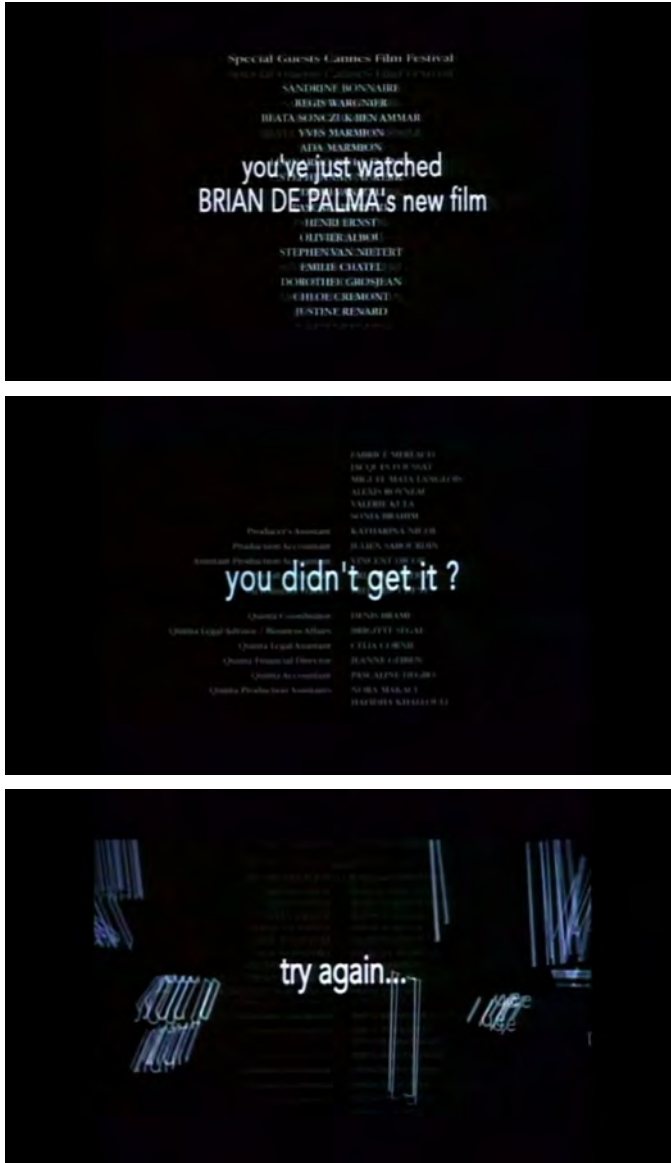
Special Guests Cannes Film Festival
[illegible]
SANDRINE BONNAIRE
REGIS WARGNIER
BEATA SONCZUK-BEN AMMAR
YVES MARMION
ADA MARMION
you've just watched
BRIAN DE PALMA's new film
HENRI ERNST
OLIVIER ALBOU
STEPHEN VAN NIETERT
EMILIE CHATEL
DOROTHEE GROSJEAN
CHLOE CREMONT
JUSTINE RENARD
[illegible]

FABRICE MERLACO
JACQUES FOUSSAT
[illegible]
ALEXIS BOUNEAU
VALERIE KETA
SONIA BRAHIM
Producer's Assistant KATHARINA NICOL
Production Accountant JULIEN SAROUKHAN
Assistant Production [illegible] VINCENT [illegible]
you didn't get it ?
Quinta Coordinator DENIS BRAMI
Quinta Legal Advisor / Business Affairs BRIGITTE SEGAL
Quinta Legal Assistant CELIA CORNIL
Quinta Financial Director JEANNE GERBEN
Quinta Accountant PASCALINE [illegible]
Quinta Production Assistants NORA MAKACI
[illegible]

try again...